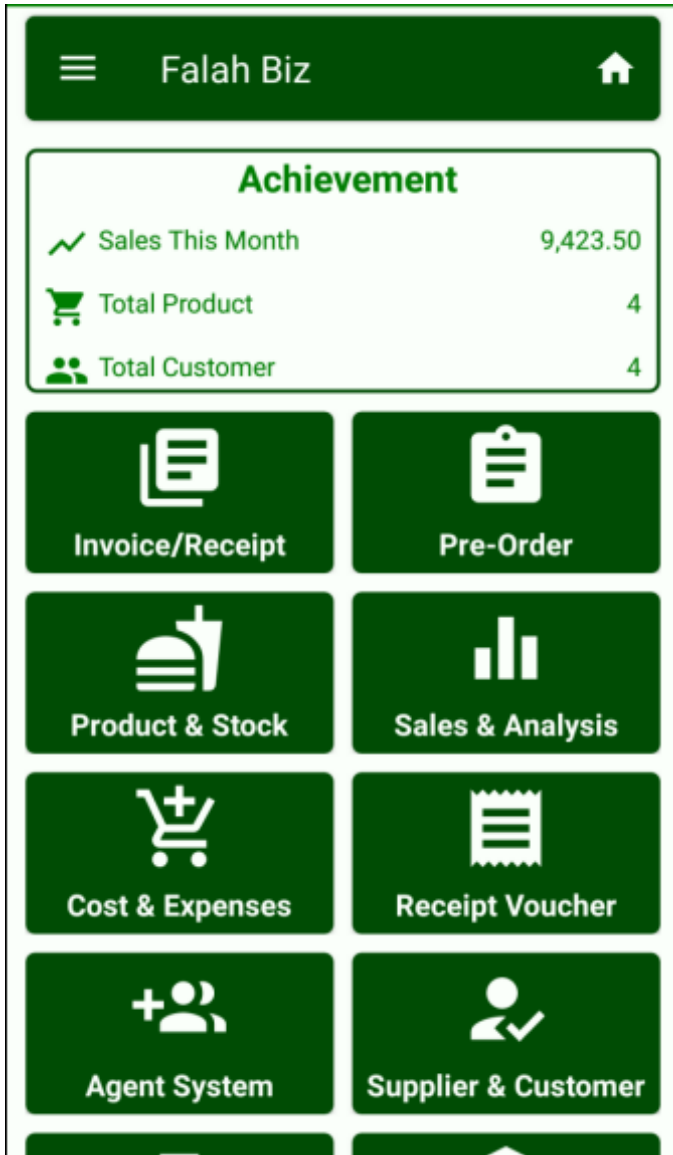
Falah Biz

Achievement

| | |
|---|---|
| Sales This Month | 9,423.50 |
| Total Product | 4 |
| Total Customer | 4 |

Invoice/Receipt

Pre-Order

Product & Stock

Sales & Analysis

Cost & Expenses

Receipt Voucher

Agent System

Supplier & Customer